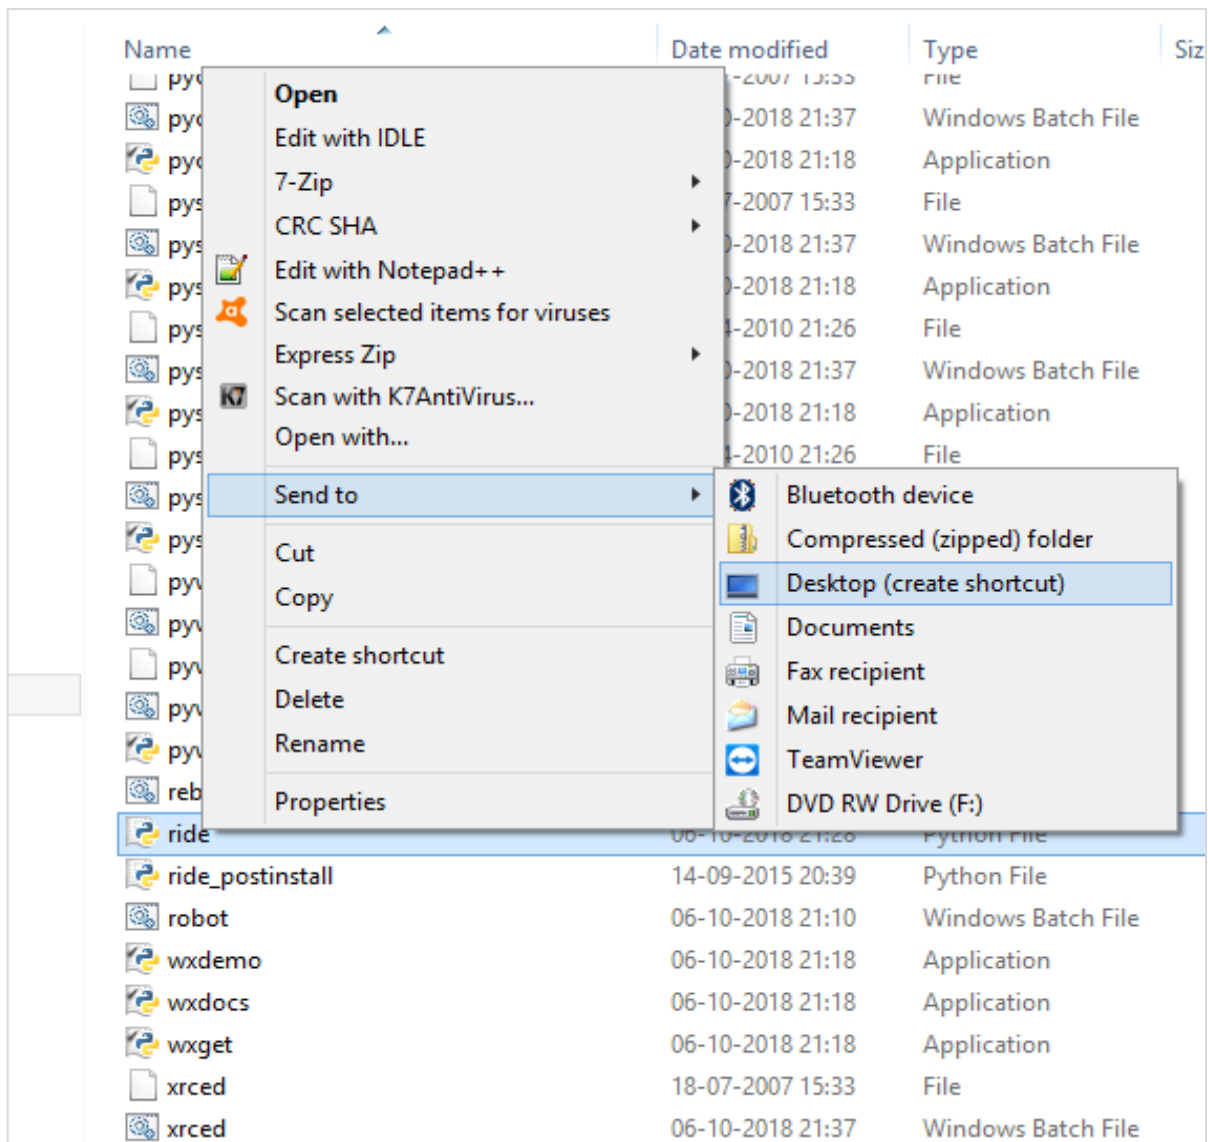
Name | Date modified | Type | Siz

py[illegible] | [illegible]-2007 15:33 | File
py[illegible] | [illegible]-2018 21:37 | Windows Batch File
py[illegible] | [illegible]-2018 21:18 | Application
pys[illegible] | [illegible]-2007 15:33 | File
pys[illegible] | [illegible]-2018 21:37 | Windows Batch File
pys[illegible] | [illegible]-2018 21:18 | Application
pys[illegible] | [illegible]-2010 21:26 | File
pys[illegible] | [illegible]-2018 21:37 | Windows Batch File
pys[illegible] | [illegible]-2018 21:18 | Application
pys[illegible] | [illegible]-2010 21:26 | File
pys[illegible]
pys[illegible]
py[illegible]
py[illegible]
py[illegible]
py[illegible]
py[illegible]
reb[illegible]
ride | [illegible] | Python File
ride_postinstall | 14-09-2015 20:39 | Python File
robot | 06-10-2018 21:10 | Windows Batch File
wxdemo | 06-10-2018 21:18 | Application
wxdocs | 06-10-2018 21:18 | Application
wxget | 06-10-2018 21:18 | Application
xrced | 18-07-2007 15:33 | File
xrced | 06-10-2018 21:37 | Windows Batch File

Open
Edit with IDLE
7-Zip
CRC SHA
Edit with Notepad++
Scan selected items for viruses
Express Zip
Scan with K7AntiVirus...
Open with...
Send to
Cut
Copy
Create shortcut
Delete
Rename
Properties

Bluetooth device
Compressed (zipped) folder
Desktop (create shortcut)
Documents
Fax recipient
Mail recipient
TeamViewer
DVD RW Drive (F:)